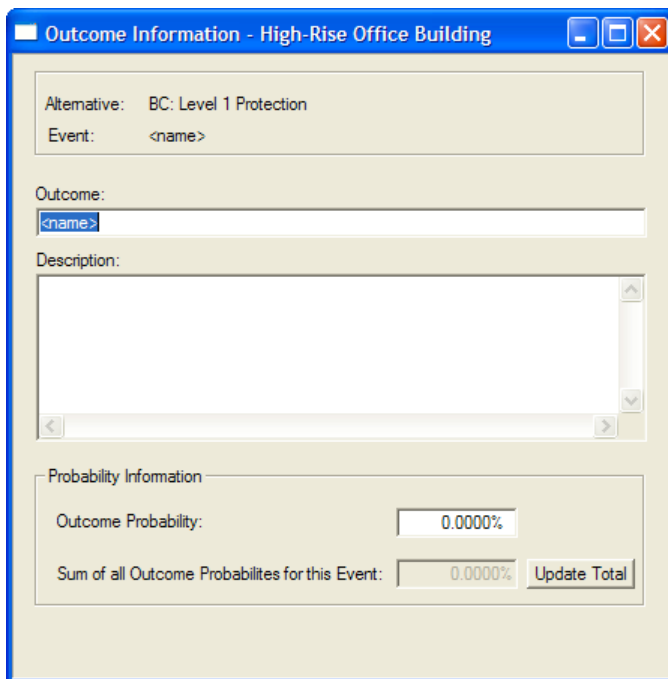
Outcome Information - High-Rise Office Building

Alternative: BC: Level 1 Protection
Event: <name>

Outcome:
<name>

Description:

Probability Information

Outcome Probability: 0.0000%

Sum of all Outcome Probabilites for this Event: 0.0000% Update Total